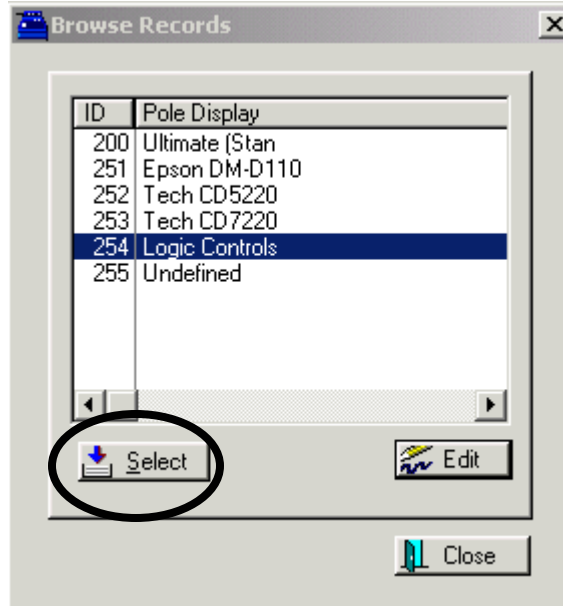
Browse Records

| ID | Pole Display |
|---|---|
| 200 | Ultimate (Stan |
| 251 | Epson DM-D110 |
| 252 | Tech CD5220 |
| 253 | Tech CD7220 |
| 254 | Logic Controls |
| 255 | Undefined |

Select

Edit

Close